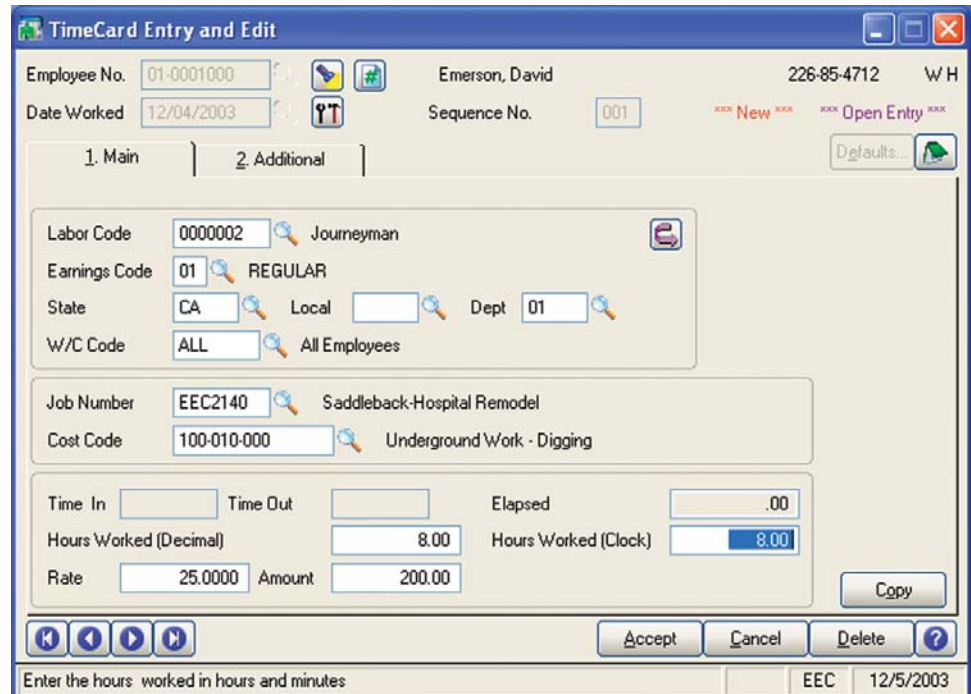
TimeCard Entry and Edit

Employee No. 01-0001000 Emerson, David 226-85-4712 W H

Date Worked 12/04/2003 Sequence No. 001 *** New *** *** Open Entry ***

1. Main 2. Additional Defaults...

Labor Code 0000002 Journeyman

Earnings Code 01 REGULAR

State CA Local Dept 01

W/C Code ALL All Employees

Job Number EEC2140 Saddleback-Hospital Remodel

Cost Code 100-010-000 Underground Work - Digging

Time In Time Out Elapsed .00

Hours Worked (Decimal) 8.00 Hours Worked (Clock) 8.00

Rate 25.0000 Amount 200.00

Copy

Accept Cancel Delete

Enter the hours worked in hours and minutes EEC 12/5/2003